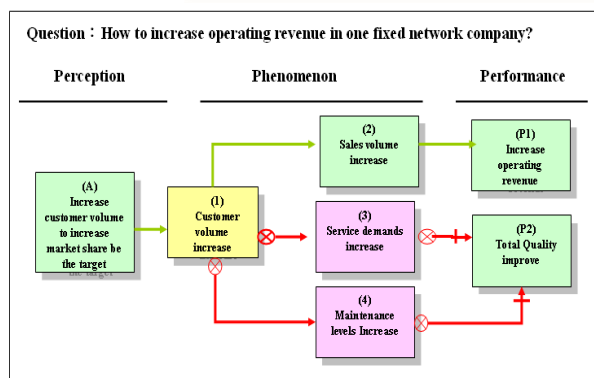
Question：How to increase operating revenue in one fixed network company?

Perception

Phenomenon

Performance

(A)
Increase customer volume to increase market share be the target

(1)
Customer volume increase

(2)
Sales volume increase

(3)
Service demands increase

(4)
Maintenance levels Increase

(P1)
Increase operating revenue

(P2)
Total Quality improve